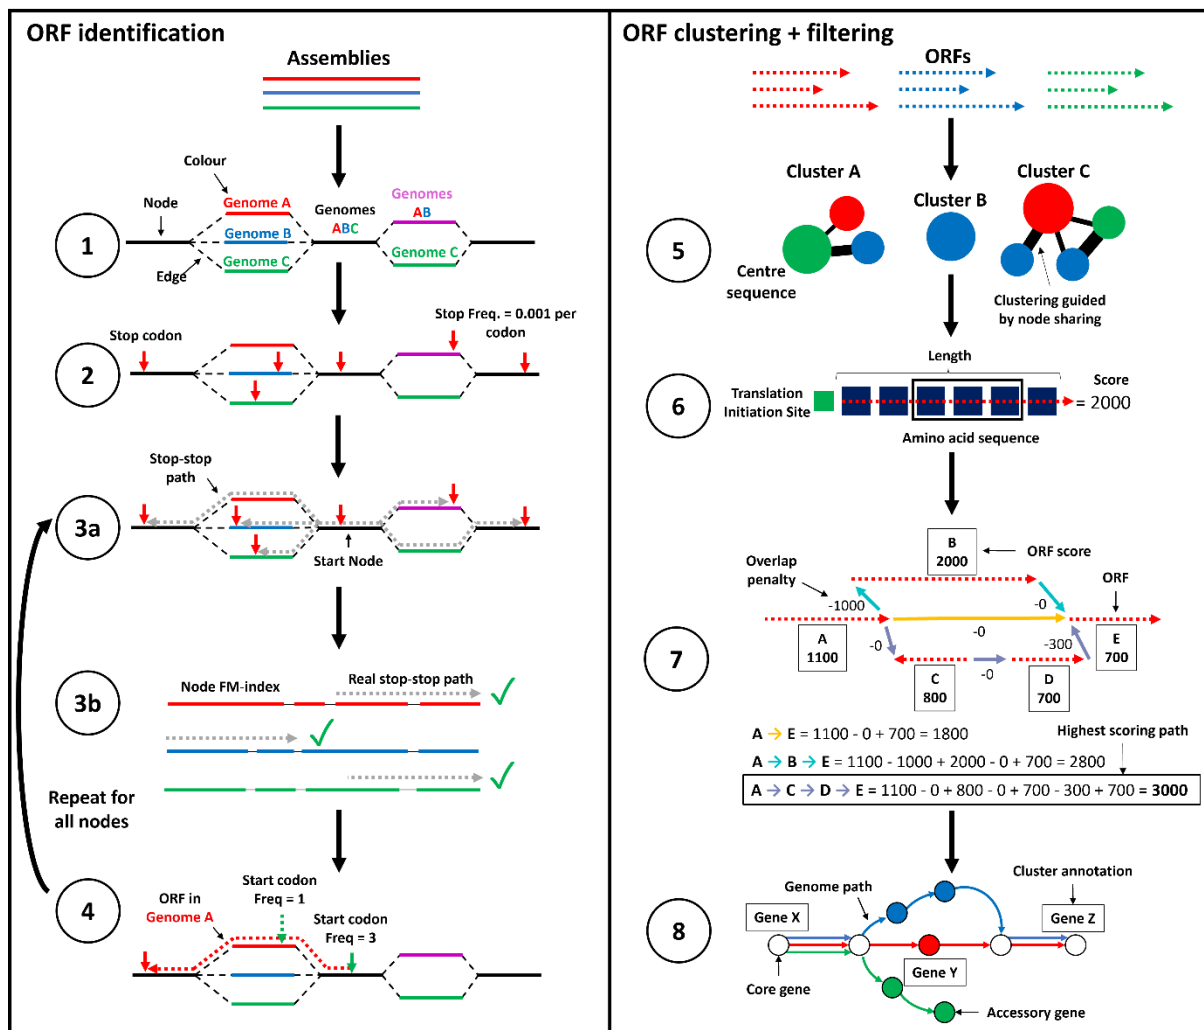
ORF identification

Assemblies

Colour

Node

Genome A

Genome B

Genome C

Edge

Genomes ABC

Genomes AB

Genome C

1

2

Stop codon

Stop Freq. = 0.001 per codon

3a

Stop-stop path

Start Node

3b

Node FM-index

Real stop-stop path

Repeat for all nodes

4

ORF in Genome A

Start codon Freq = 1

Start codon Freq = 3

ORF clustering + filtering

ORFs

Cluster A

Cluster B

Cluster C

5

Centre sequence

Clustering guided by node sharing

6

Length

Translation Initiation Site

Score

= 2000

Amino acid sequence

7

B 2000

ORF score

Overlap penalty

ORF

-1000

-0

-0

-300

-0

-0

A 1100

C 800

D 700

E 700

A → E = 1100 - 0 + 700 = 1800

Highest scoring path

A → B → E = 1100 - 1000 + 2000 - 0 + 700 = 2800

A → C → D → E = 1100 - 0 + 800 - 0 + 700 - 300 + 700 = 3000

8

Cluster annotation

Genome path

Gene X

Gene Z

Gene Y

Core gene

Accessory gene